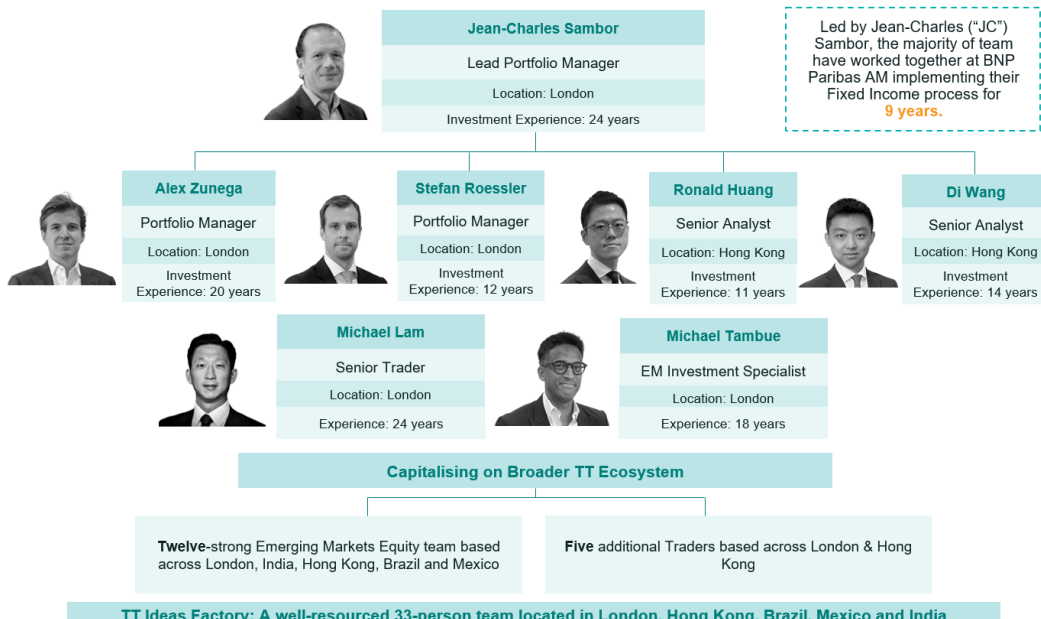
Jean-Charles Sambor

Lead Portfolio Manager

Location: London

Investment Experience: 24 years

Led by Jean-Charles ("JC") Sambor, the majority of team have worked together at BNP Paribas AM implementing their Fixed Income process for 9 years.

Alex Zunega

Portfolio Manager

Location: London

Investment Experience: 20 years

Stefan Roessler

Portfolio Manager

Location: London

Investment Experience: 12 years

Ronald Huang

Senior Analyst

Location: Hong Kong

Investment Experience: 11 years

Di Wang

Senior Analyst

Location: Hong Kong

Investment Experience: 14 years

Michael Lam

Senior Trader

Location: London

Experience: 24 years

Michael Tambue

EM Investment Specialist

Location: London

Experience: 18 years

Capitalising on Broader TT Ecosystem

Twelve-strong Emerging Markets Equity team based across London, India, Hong Kong, Brazil and Mexico

Five additional Traders based across London & Hong Kong

TT Ideas Factory: A well-resourced 33-person team located in London, Hong Kong, Brazil, Mexico and India